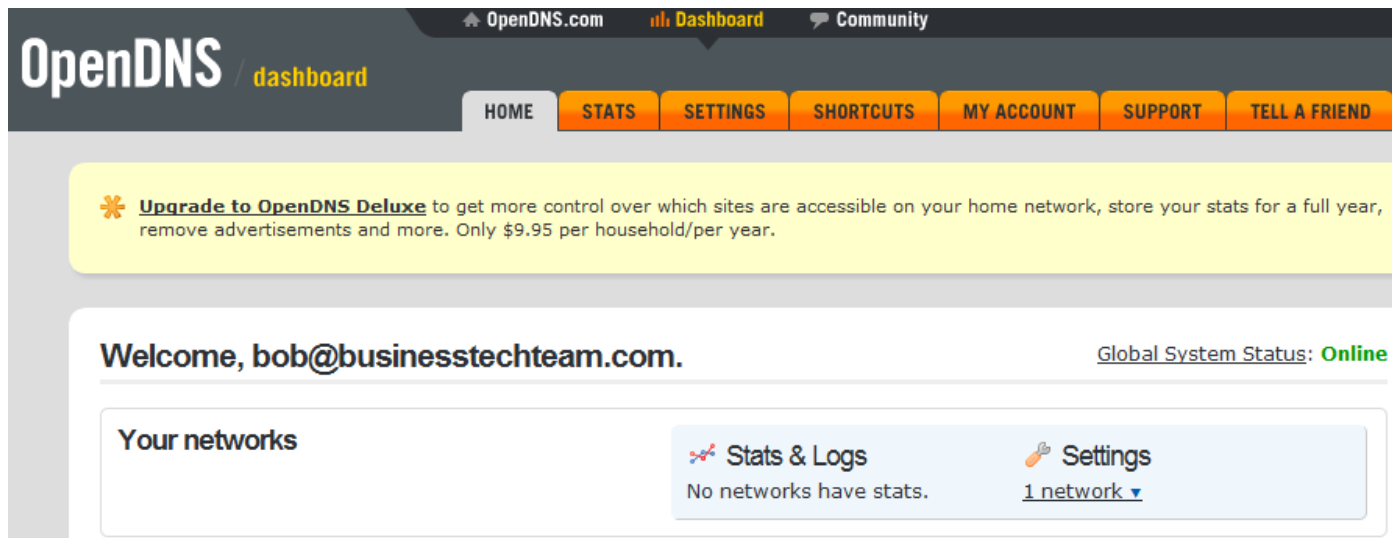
OpenDNS.com Dashboard Community

OpenDNS / dashboard

HOME STATS SETTINGS SHORTCUTS MY ACCOUNT SUPPORT TELL A FRIEND

Upgrade to OpenDNS Deluxe to get more control over which sites are accessible on your home network, store your stats for a full year, remove advertisements and more. Only $9.95 per household/per year.

Welcome, bob@businesstechteam.com.

Global System Status: Online

Your networks

Stats & Logs
No networks have stats.

Settings
1 network ▾